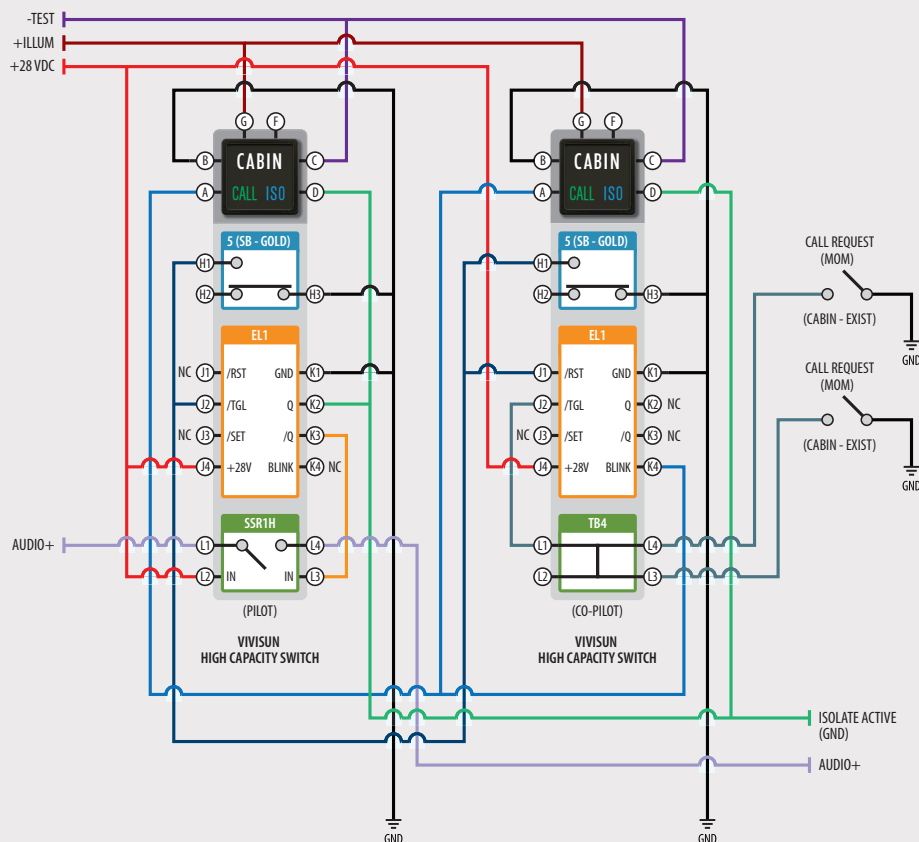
-TEST
+ILLUM
+28 VDC

G F
B CABIN C
A CALL ISO D
5 (SB - GOLD)
H1
H2 H3
EL1
NC J1 /RST GND K1
J2 /TGL Q K2
NC J3 /SET /Q K3
J4 +28V BLINK K4 NC
SSR1H
AUDIO+ L1 L4
L2 IN IN L3
(PILOT)
VIVISUN
HIGH CAPACITY SWITCH

G F
B CABIN C
A CALL ISO D
5 (SB - GOLD)
H1
H2 H3
EL1
J1 /RST GND K1
J2 /TGL Q K2 NC
NC J3 /SET /Q K3 NC
J4 +28V BLINK K4
TB4
L1 L4
L2 L3
(CO-PILOT)
VIVISUN
HIGH CAPACITY SWITCH

CALL REQUEST
(MOM)
(CABIN - EXIST)
GND
CALL REQUEST
(MOM)
(CABIN - EXIST)
GND

ISOLATE ACTIVE
(GND)
AUDIO+
GND
GND